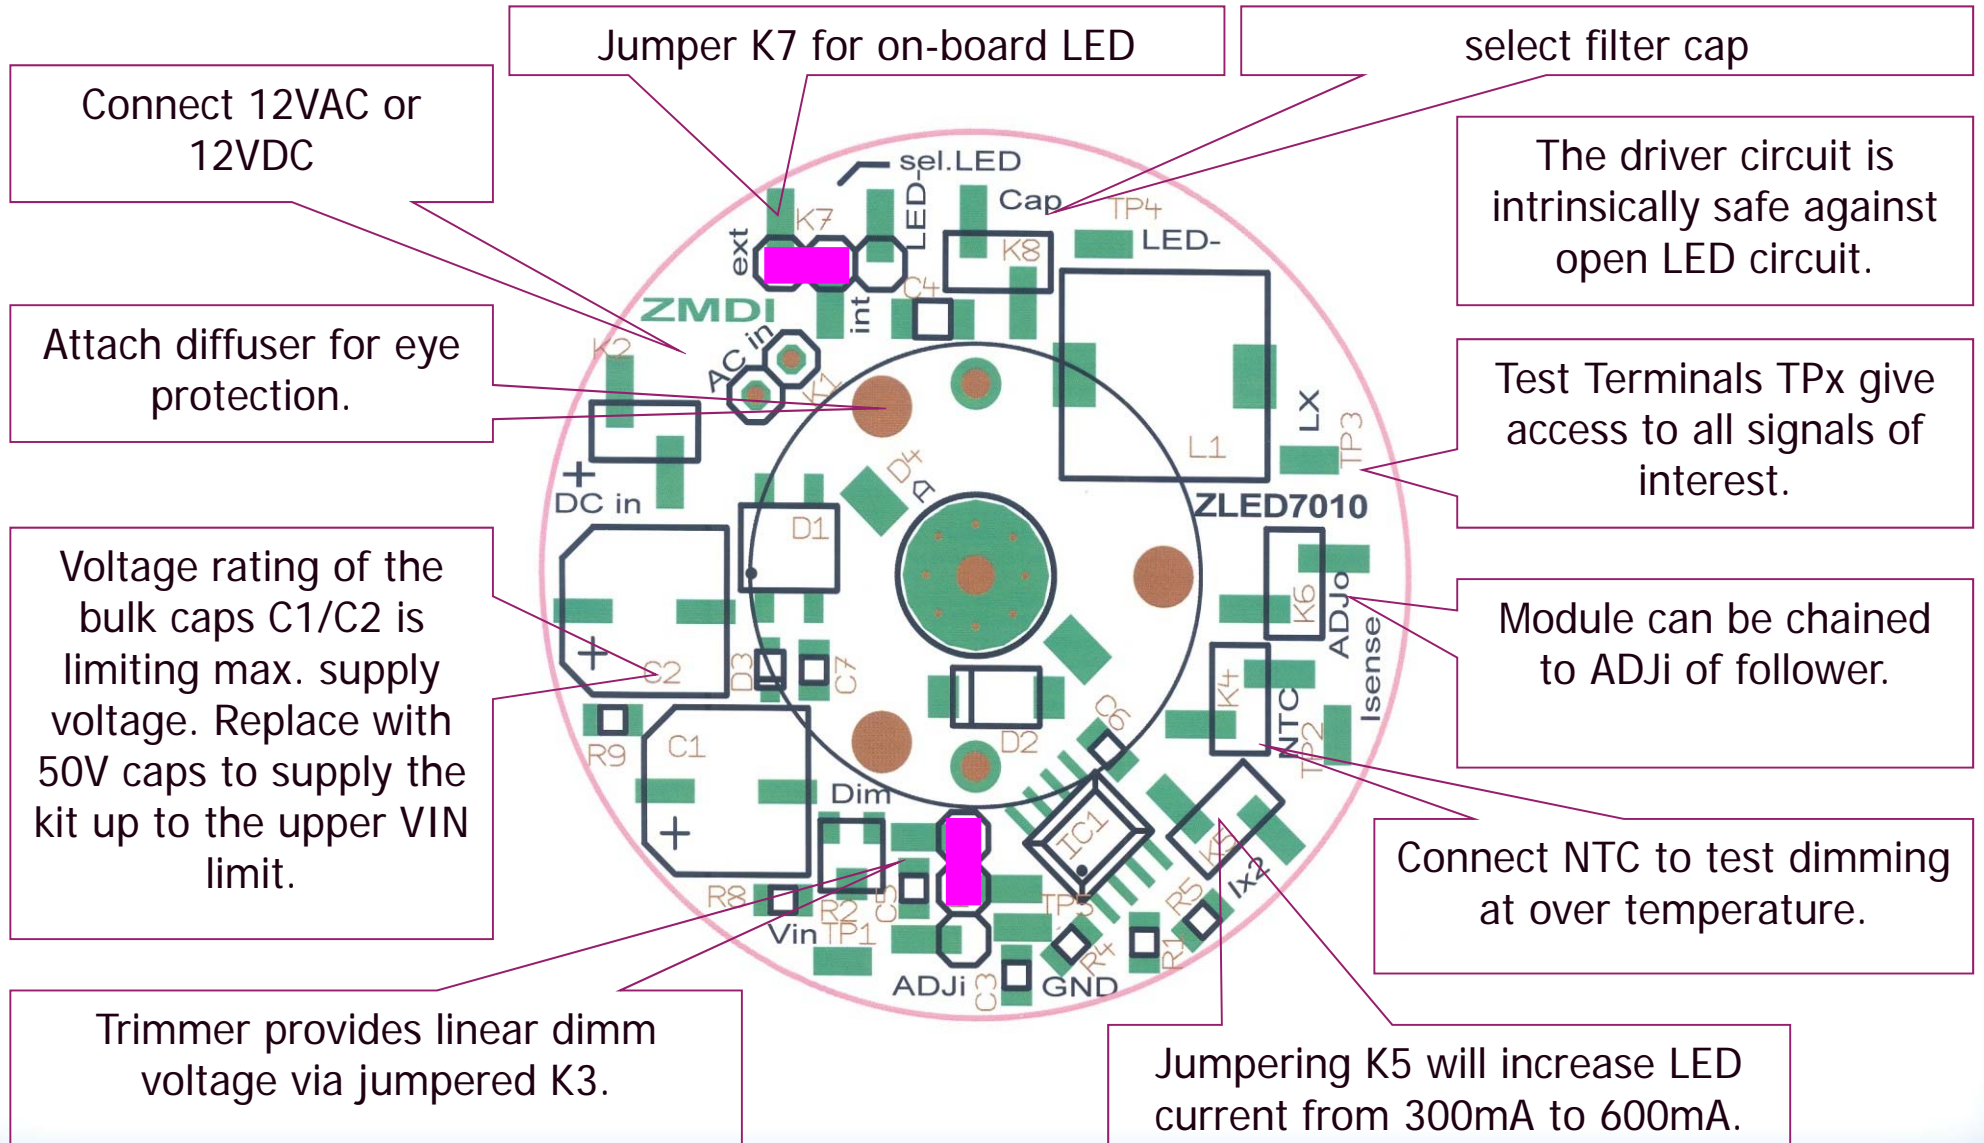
Jumper K7 for on-board LED

select filter cap

Connect 12VAC or 12VDC

The driver circuit is intrinsically safe against open LED circuit.

Attach diffuser for eye protection.

Test Terminals TPx give access to all signals of interest.

Voltage rating of the bulk caps C1/C2 is limiting max. supply voltage. Replace with 50V caps to supply the kit up to the upper VIN limit.

Module can be chained to ADJi of follower.

Connect NTC to test dimming at over temperature.

Trimmer provides linear dimm voltage via jumpered K3.

Jumpering K5 will increase LED current from 300mA to 600mA.

sel.LED
Cap
TP4
LED-
LED-
K7
ext
int
K8
C4
ZMDI
AC in
K2
K1
L1
LX
TP3
+
DC in
D4
D1
ZLED7010
K6
ADJo
Isense
C2
+
D3
C7
D2
C6
K4
NTC
TP2
R9
C1
+
Dim
IC1
K5
Ix2
R8
R2
C5
TP5
R5
R1
R4
Vin
TP1
ADJi
C3
GND